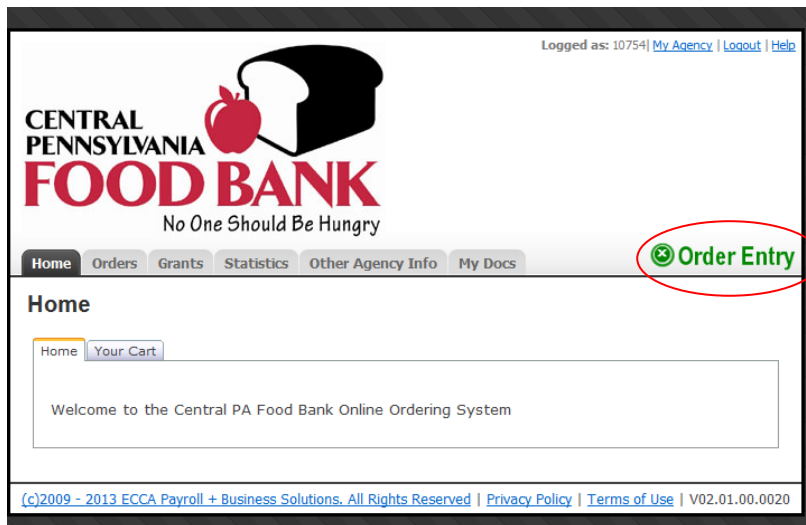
Logged as: 10754| My Agency | Logout | Help

CENTRAL PENNSYLVANIA FOOD BANK
No One Should Be Hungry

Home Orders Grants Statistics Other Agency Info My Docs

Order Entry

Home

Home Your Cart

Welcome to the Central PA Food Bank Online Ordering System

(c)2009 - 2013 ECCA Payroll + Business Solutions. All Rights Reserved | Privacy Policy | Terms of Use | V02.01.00.0020